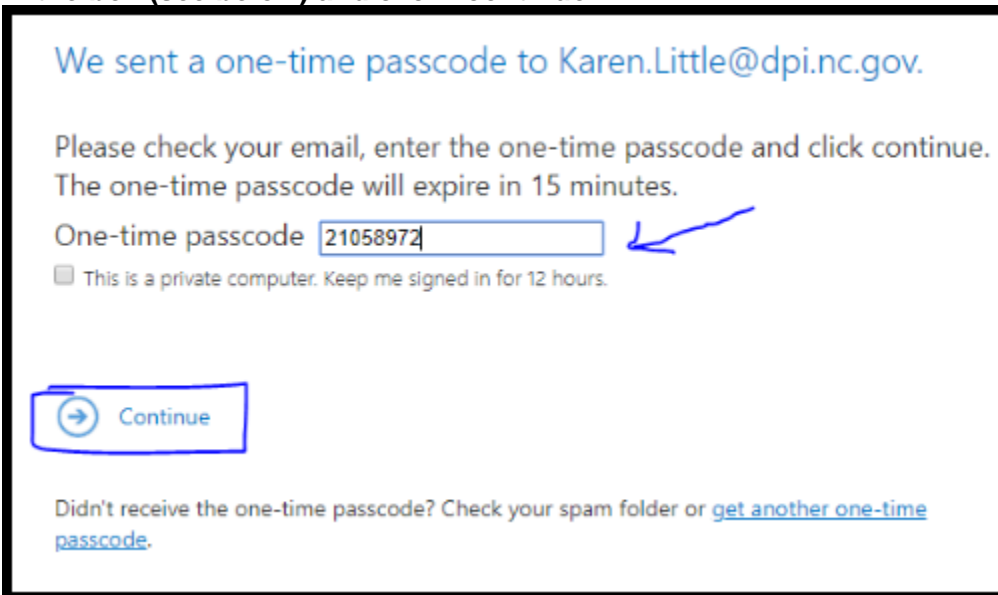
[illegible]

We sent a one-time passcode to Karen.Little@dpi.nc.gov.

Please check your email, enter the one-time passcode and click continue. The one-time passcode will expire in 15 minutes.

One-time passcode 21058972

This is a private computer. Keep me signed in for 12 hours.

Continue

Didn't receive the one-time passcode? Check your spam folder or get another one-time passcode.